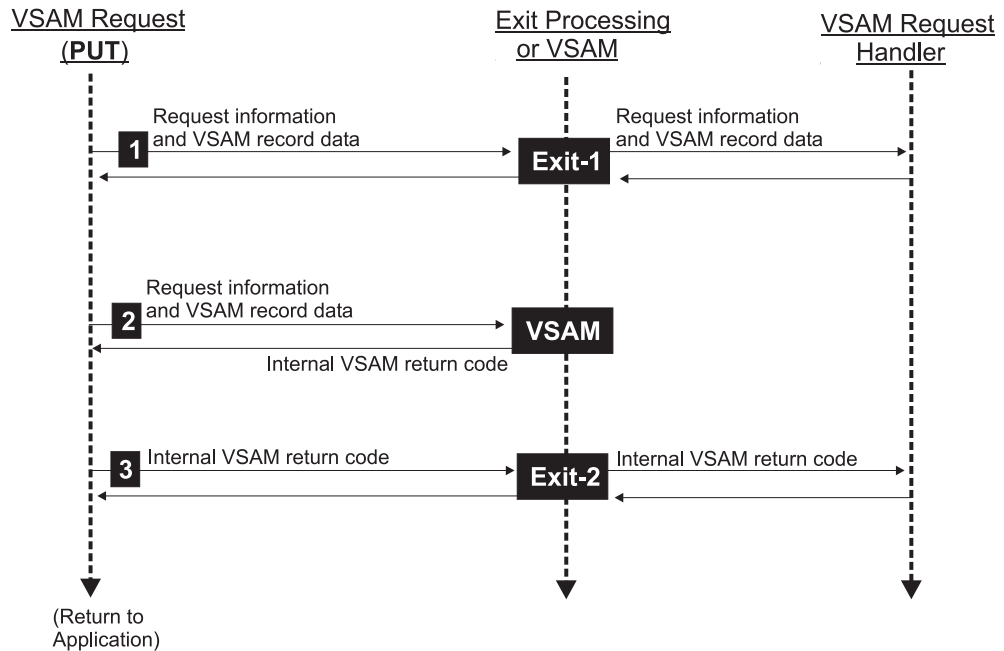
VSAM Request (PUT)

Exit Processing or VSAM

VSAM Request Handler

1 Request information and VSAM record data

Exit-1

Request information and VSAM record data

2 Request information and VSAM record data

VSAM

Internal VSAM return code

3 Internal VSAM return code

Exit-2

Internal VSAM return code

(Return to Application)